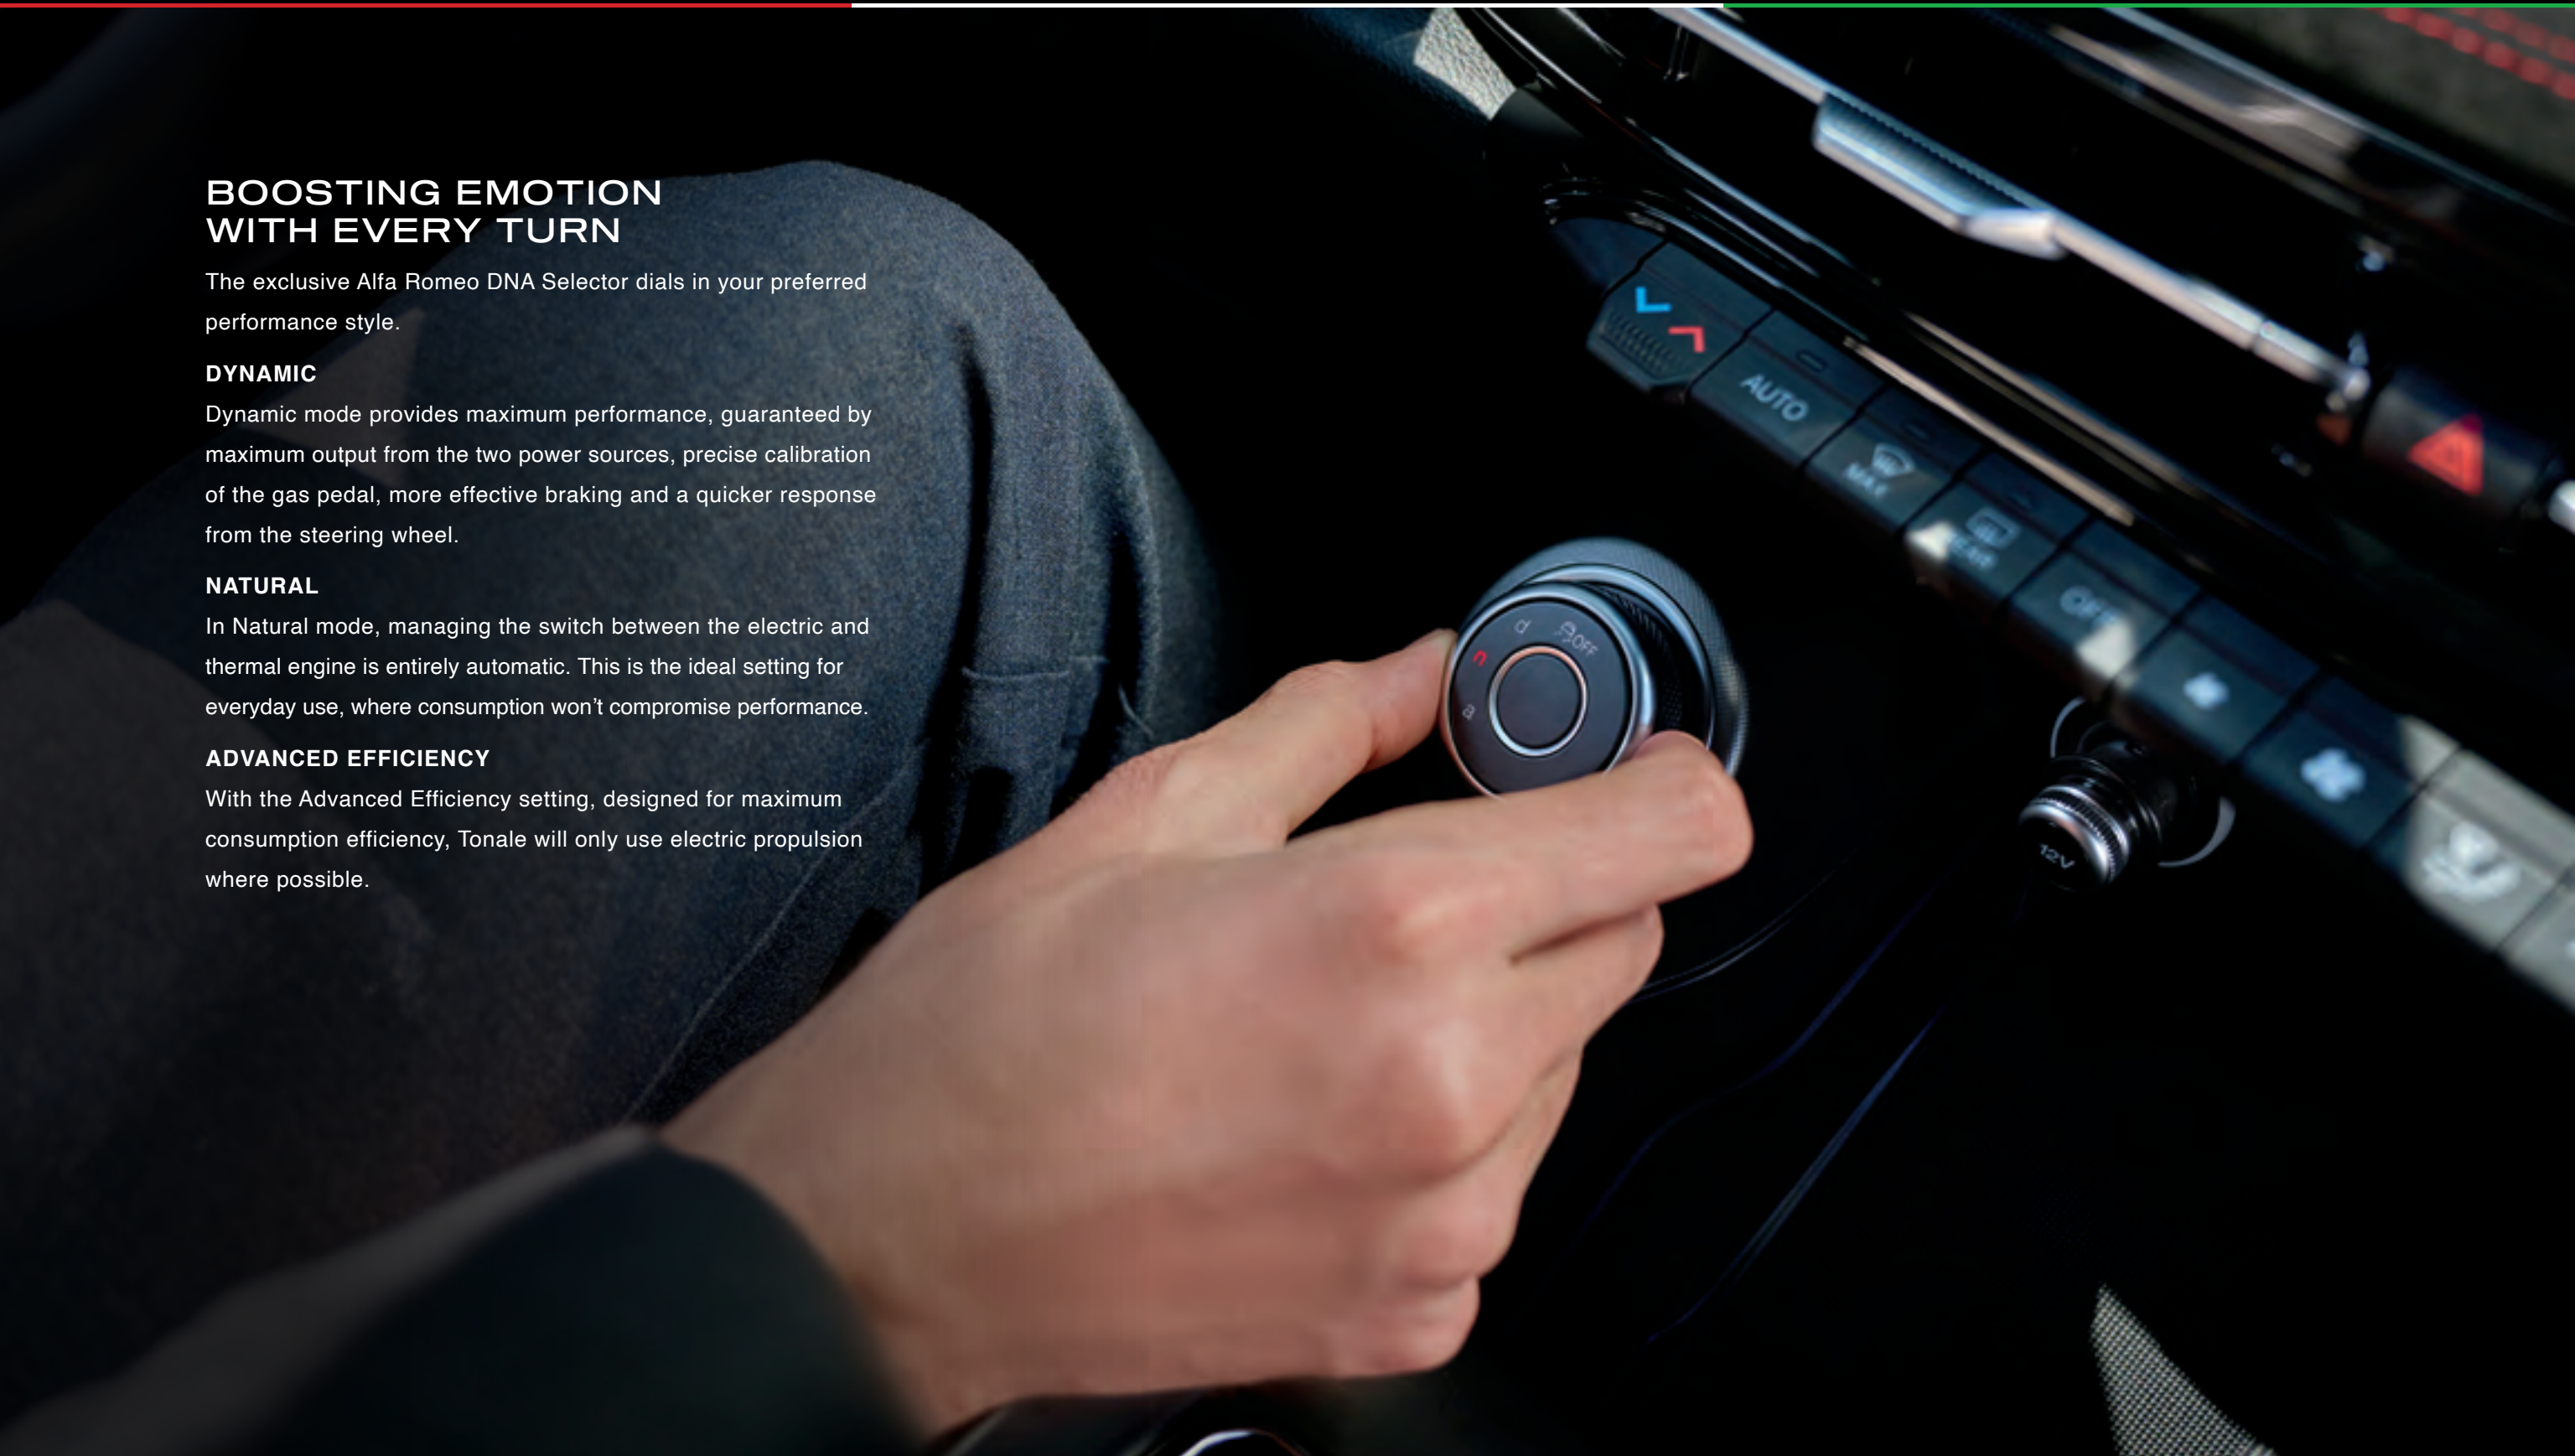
BOOSTING EMOTION
WITH EVERY TURN

The exclusive Alfa Romeo DNA Selector dials in your preferred performance style.

DYNAMIC
Dynamic mode provides maximum performance, guaranteed by maximum output from the two power sources, precise calibration of the gas pedal, more effective braking and a quicker response from the steering wheel.

NATURAL
In Natural mode, managing the switch between the electric and thermal engine is entirely automatic. This is the ideal setting for everyday use, where consumption won't compromise performance.

ADVANCED EFFICIENCY
With the Advanced Efficiency setting, designed for maximum consumption efficiency, Tonale will only use electric propulsion where possible.

AUTO

MAX

REAR

OFF

d

n

a

OFF

12V